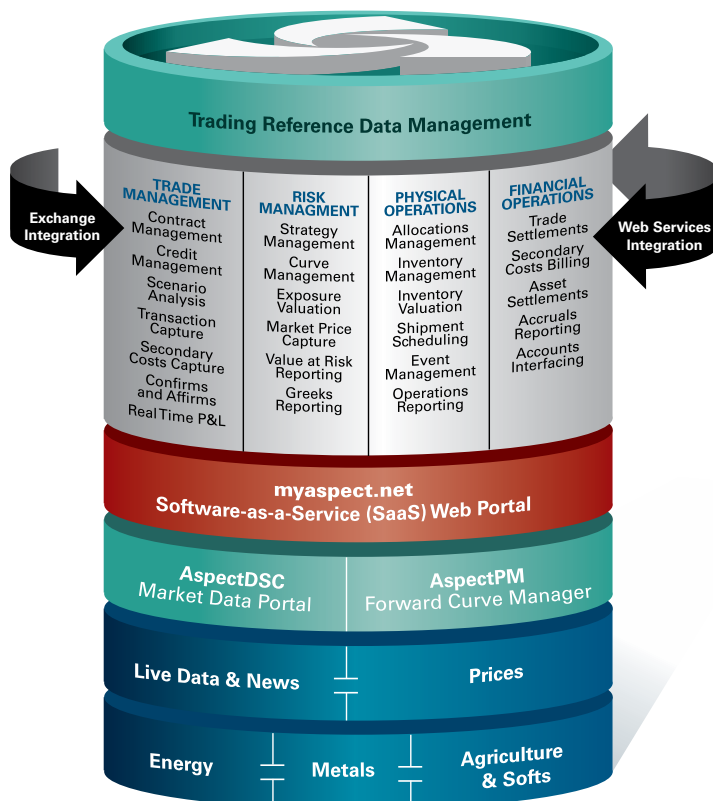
Trading Reference Data Management

Exchange Integration

TRADE MANAGEMENT
Contract Management
Credit Management
Scenario Analysis
Transaction Capture
Secondary Costs Capture
Confirms and Affirms
Real Time P&L

RISK MANAGMENT
Strategy Management
Curve Management
Exposure Valuation
Market Price Capture
Value at Risk Reporting
Greeks Reporting

PHYSICAL OPERATIONS
Allocations Management
Inventory Management
Inventory Valuation
Shipment Scheduling
Event Management
Operations Reporting

FINANCIAL OPERATIONS
Trade Settlements
Secondary Costs Billing
Asset Settlements
Accruals Reporting
Accounts Interfacing

Web Services Integration

myaspect.net
Software-as-a-Service (SaaS) Web Portal

AspectDSC
Market Data Portal

AspectPM
Forward Curve Manager

Live Data & News

Prices

Energy

Metals

Agriculture & Softs